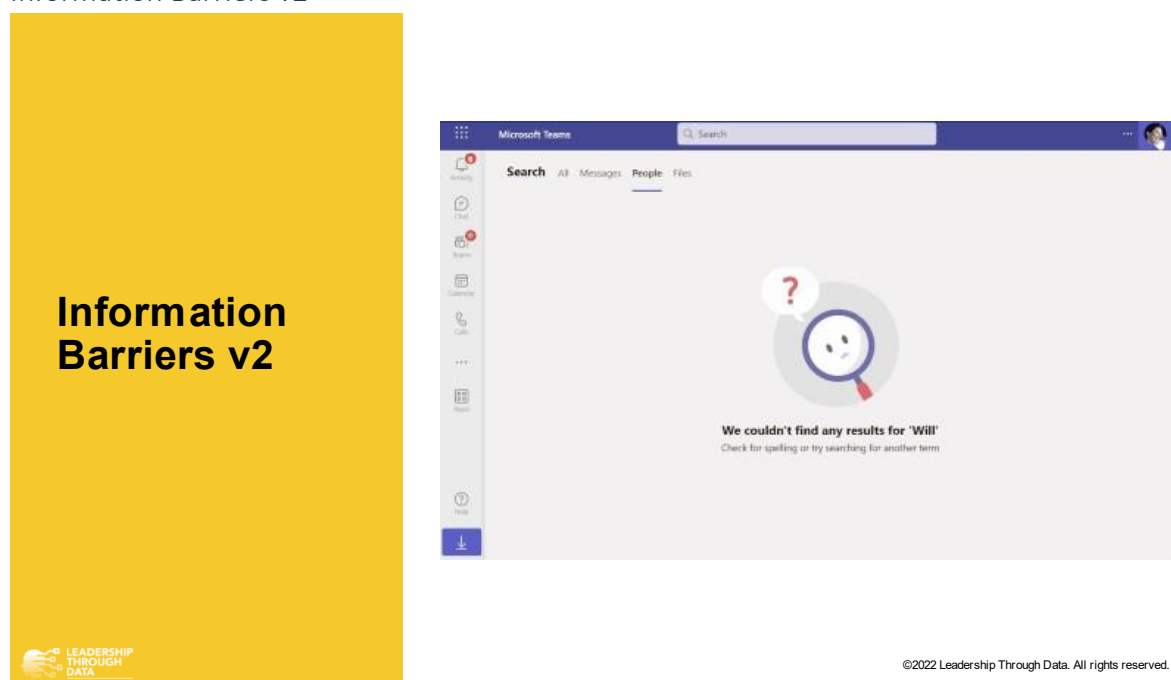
Information Barriers v2

Information Barriers v2

Microsoft Teams

Search

Activity

Chat

Teams

Calendar

Calls

...

Apps

Help

Search All Messages People Files

?

We couldn't find any results for 'Will'

Check for spelling or try searching for another term

LEADERSHIP THROUGH DATA

©2022 Leadership Through Data. All rights reserved.